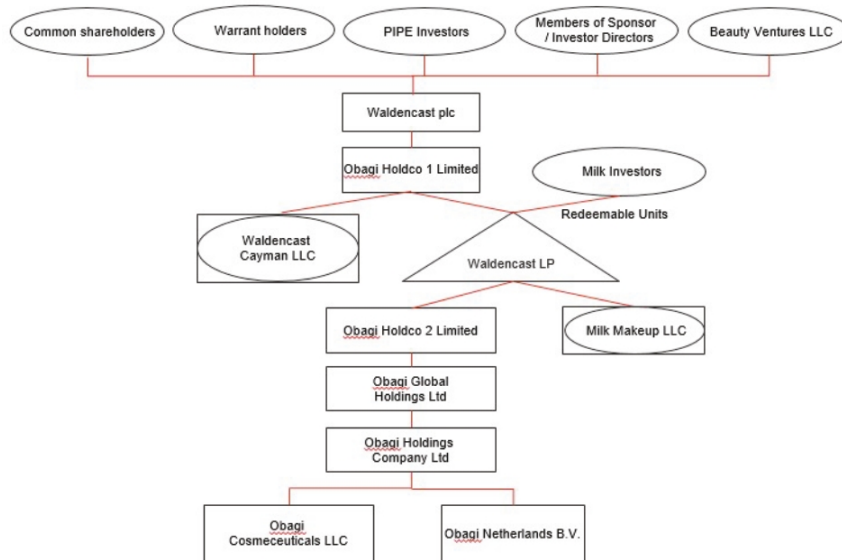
Common shareholders

Warrant holders

PIPE Investors

Members of Sponsor / Investor Directors

Beauty Ventures LLC

Waldencast plc

Obagi Holdco 1 Limited

Milk Investors

Redeemable Units

Waldencast Cayman LLC

Waldencast LP

Obagi Holdco 2 Limited

Milk Makeup LLC

Obagi Global Holdings Ltd

Obagi Holdings Company Ltd

Obagi Cosmeceuticals LLC

Obagi Netherlands B.V.